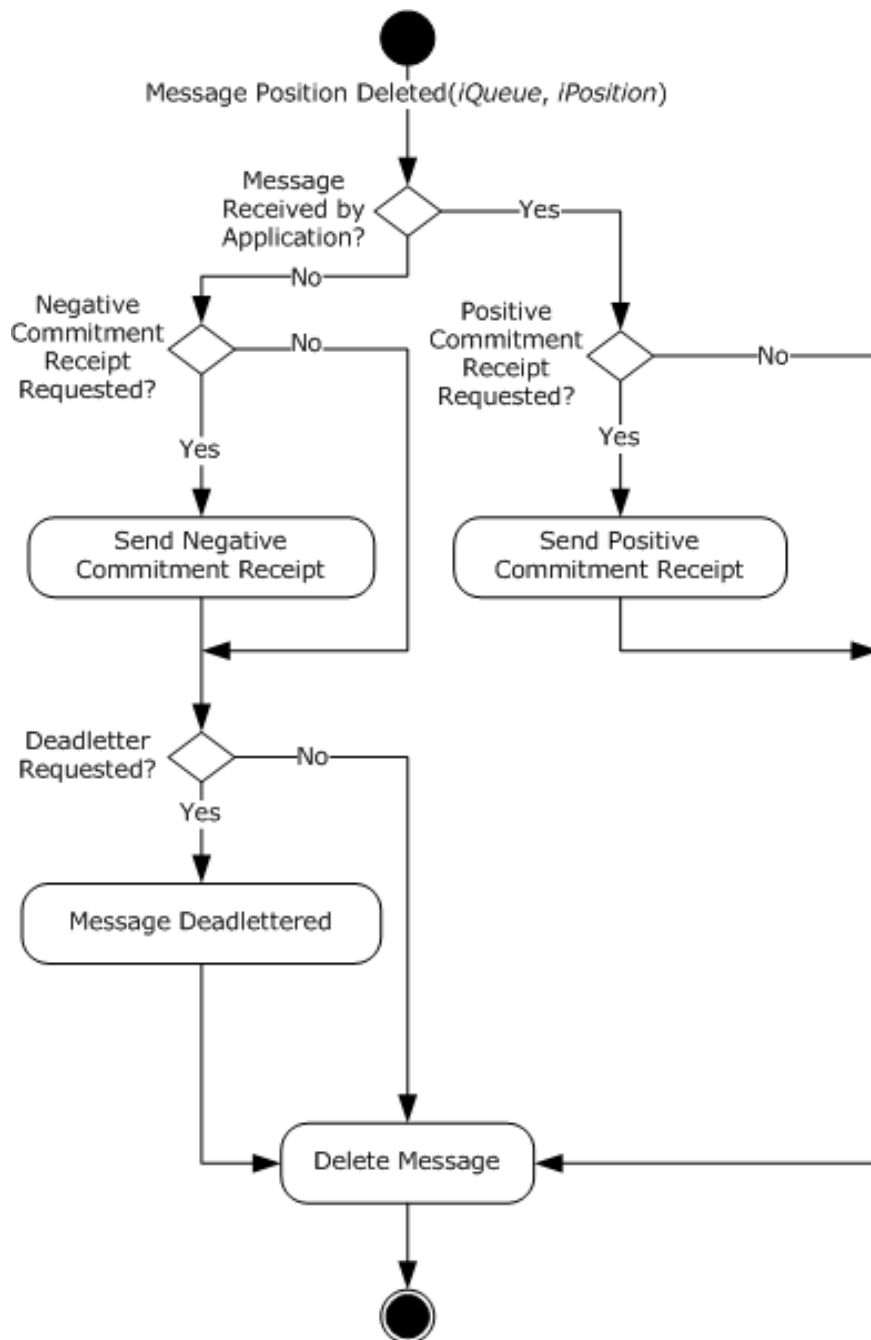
Message Position Deleted(*iQueue*, *iPosition*)

Message Received by Application?

Yes

No

Negative Commitment Receipt Requested?

No

Positive Commitment Receipt Requested?

No

Yes

Yes

Send Negative Commitment Receipt

Send Positive Commitment Receipt

Deadletter Requested?

No

Yes

Message Deadlettered

Delete Message